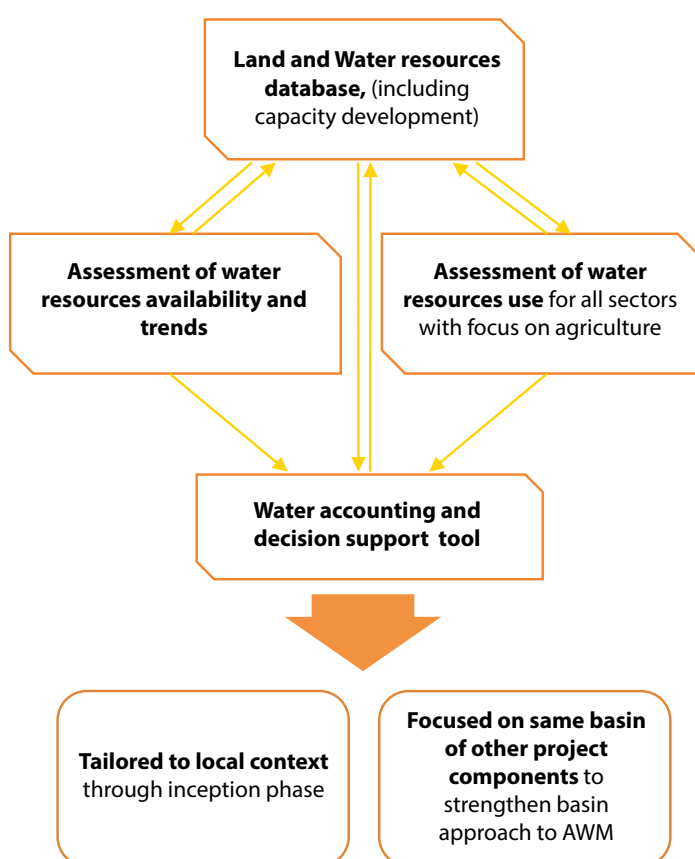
**Land and Water resources database,** (including capacity development)

**Assessment of water resources availability and trends**

**Assessment of water resources use** for all sectors with focus on agriculture

**Water accounting and decision support tool**

**Tailored to local context** through inception phase

**Focused on same basin of other project components** to strengthen basin approach to AWM